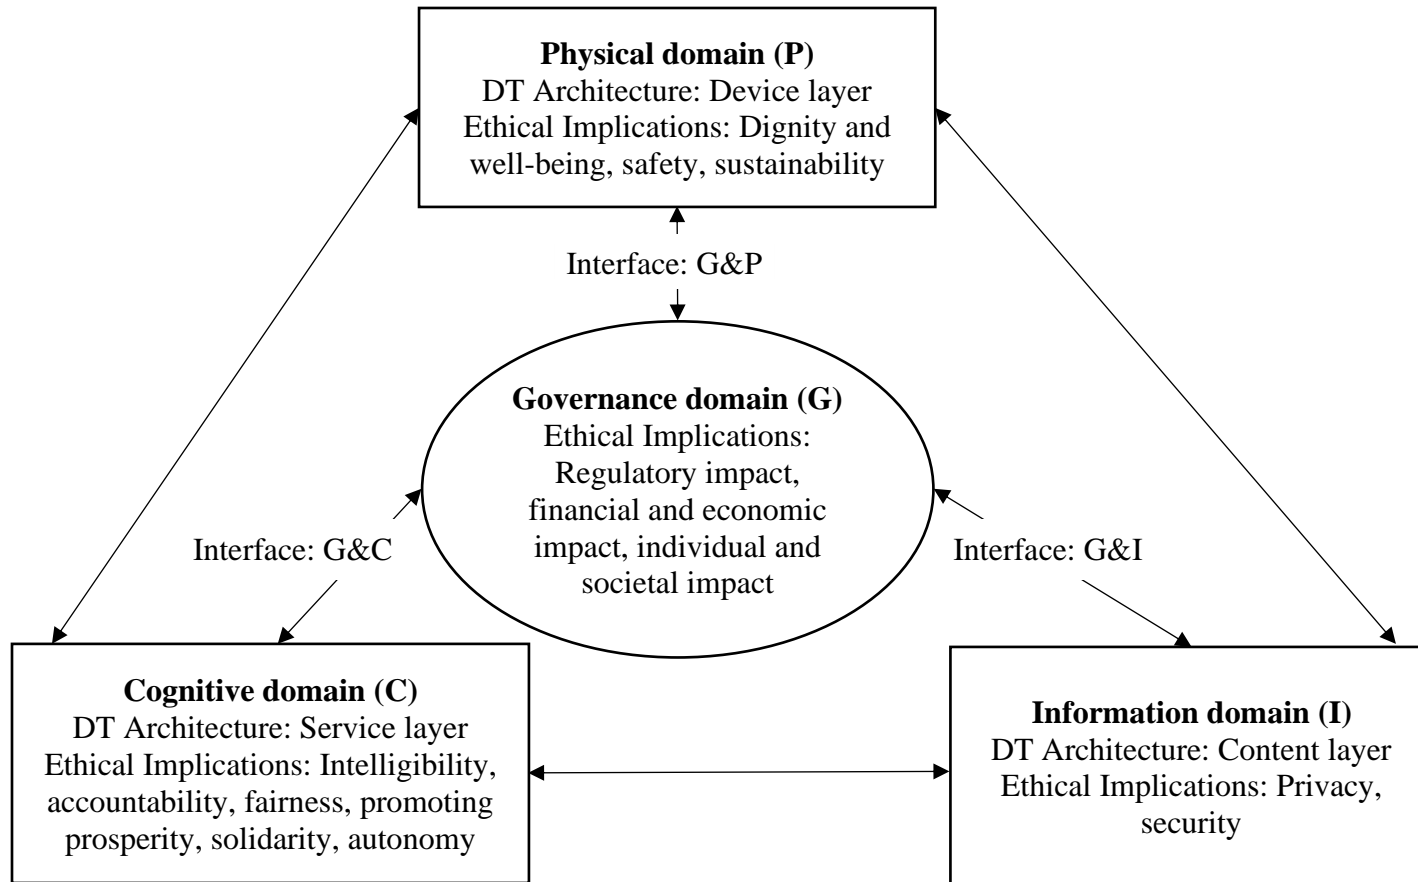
**Physical domain (P)**
DT Architecture: Device layer
Ethical Implications: Dignity and well-being, safety, sustainability

Interface: G&P

**Governance domain (G)**
Ethical Implications: Regulatory impact, financial and economic impact, individual and societal impact

Interface: G&C

Interface: G&I

**Cognitive domain (C)**
DT Architecture: Service layer
Ethical Implications: Intelligibility, accountability, fairness, promoting prosperity, solidarity, autonomy

**Information domain (I)**
DT Architecture: Content layer
Ethical Implications: Privacy, security